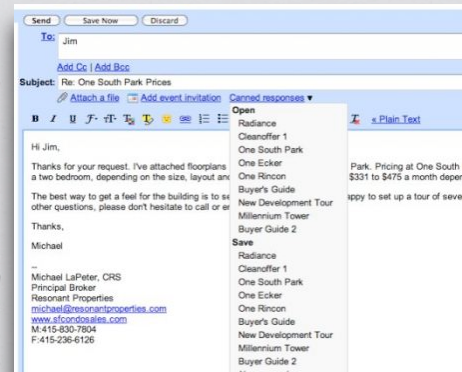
Send Save Now Discard

To: Jim

Add Cc | Add Bcc

Subject: Re: One South Park Prices

Attach a file Add event invitation Canned responses ▾

« Plain Text

Hi Jim,

Thanks for your request. I've attached floorplans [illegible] Park. Pricing at One South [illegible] a two bedroom, depending on the size, layout an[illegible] $331 to $475 a month deper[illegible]

The best way to get a feel for the building is to se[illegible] appy to set up a tour of seve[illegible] other questions, please don't hesitate to call or e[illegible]

Thanks,

Michael

--
Michael LaPeter, CRS
Principal Broker
Resonant Properties
michael@resonantproperties.com
www.sfcondosales.com
M:415-830-7804
F:415-236-6126

Open
Radiance
Cleanoffer 1
One South Park
One Ecker
One Rincon
Buyer's Guide
New Development Tour
Millennium Tower
Buyer Guide 2
Save
Radiance
Cleanoffer 1
One South Park
One Ecker
One Rincon
Buyer's Guide
New Development Tour
Millennium Tower
Buyer Guide 2